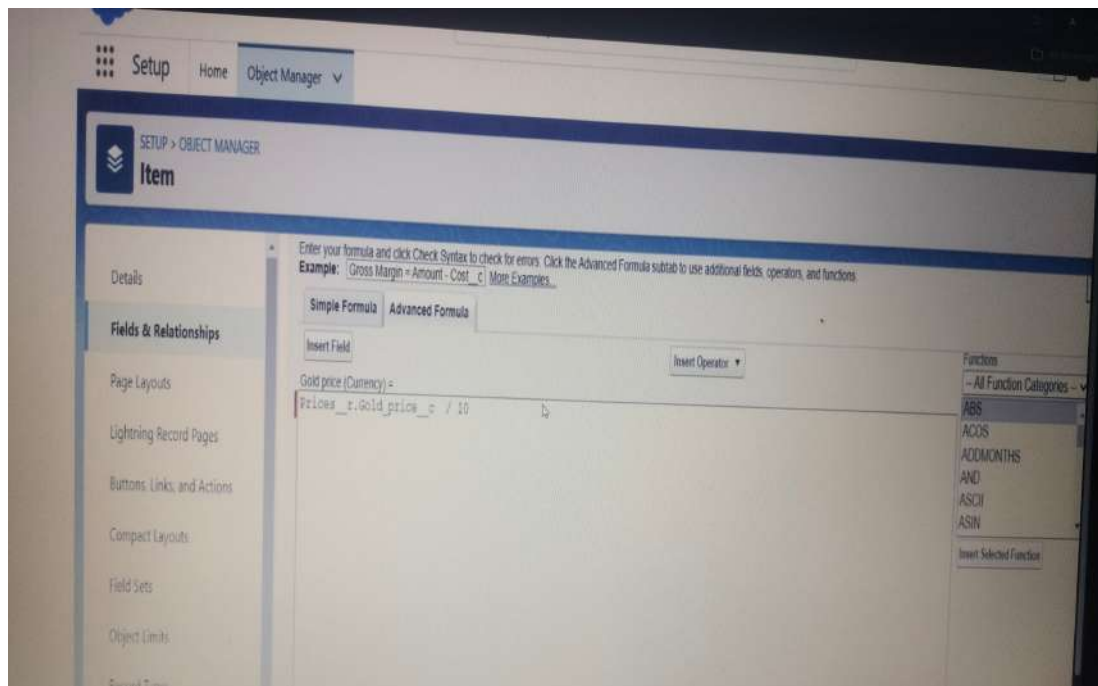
Setup Home Object Manager

SETUP > OBJECT MANAGER
Item

Details

Fields & Relationships

Page Layouts

Lightning Record Pages

Buttons, Links, and Actions

Compact Layouts

Field Sets

Object Limits

Enter your formula and click Check Syntax to check for errors. Click the Advanced Formula subtab to use additional fields, operators, and functions.
Example: Gross Margin = Amount - Cost__c More Examples...

Simple Formula Advanced Formula

Insert Field

Insert Operator

Gold price (Currency) =
Prices__r.Gold_price__c / 10

Functions
-- All Function Categories --
ABS
ACOS
ADDMONTHS
AND
ASCII
ASIN

Insert Selected Function